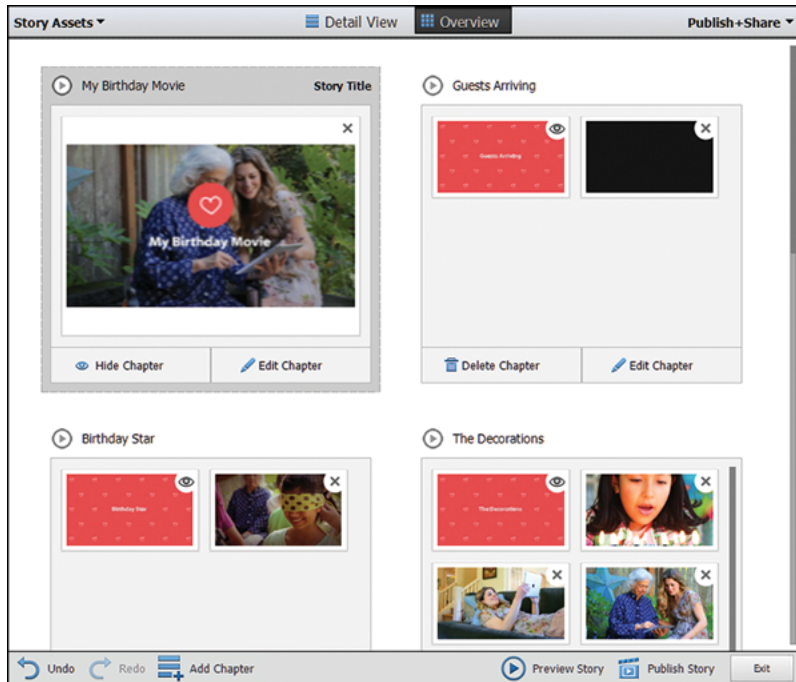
Story Assets ▾ Detail View Overview Publish+Share ▾

My Birthday Movie Story Title

My Birthday Movie

Hide Chapter Edit Chapter

Guests Arriving

Guests Arriving

Delete Chapter Edit Chapter

Birthday Star

Birthday Star

The Decorations

The Decorations

Undo Redo Add Chapter Preview Story Publish Story Exit